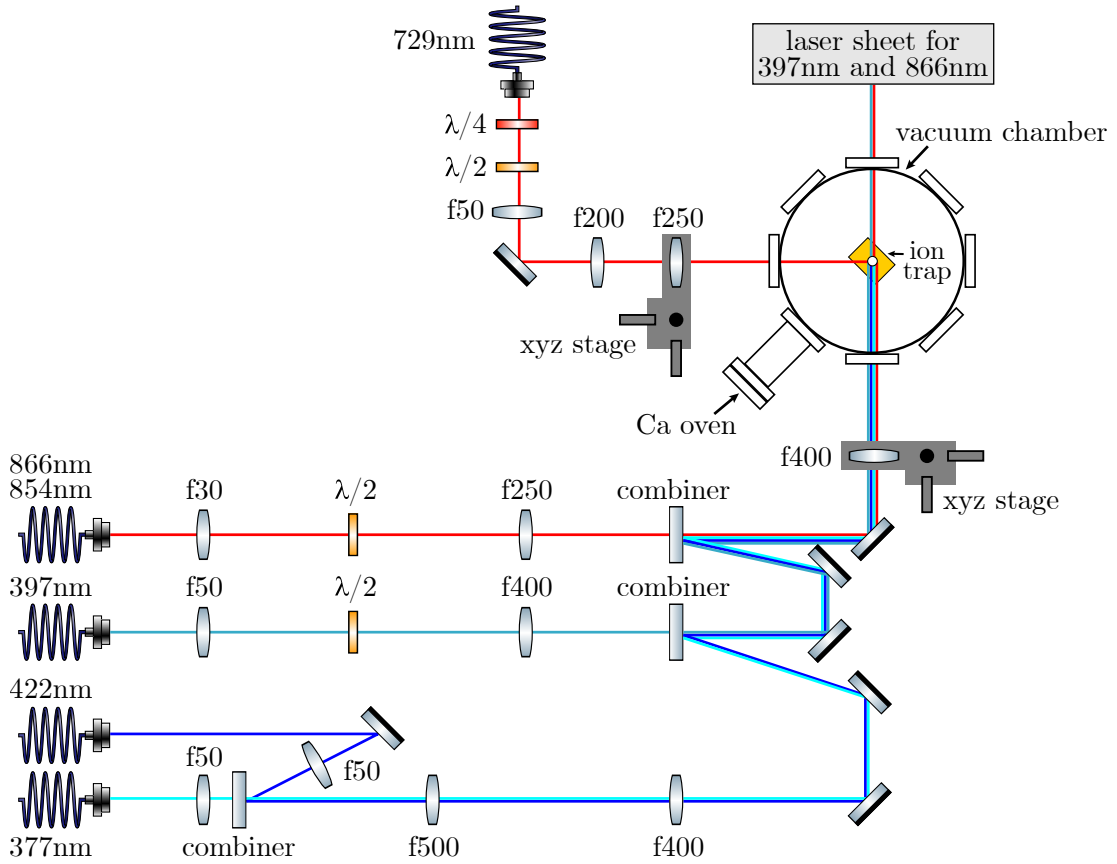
729nm
λ/4
λ/2
f50
f200
f250
laser sheet for
397nm and 866nm
vacuum chamber
ion
trap
xyz stage
Ca oven
f400
xyz stage
866nm
854nm
f30
λ/2
f250
combiner
397nm
f50
λ/2
f400
combiner
422nm
f50
f50
377nm
combiner
f500
f400